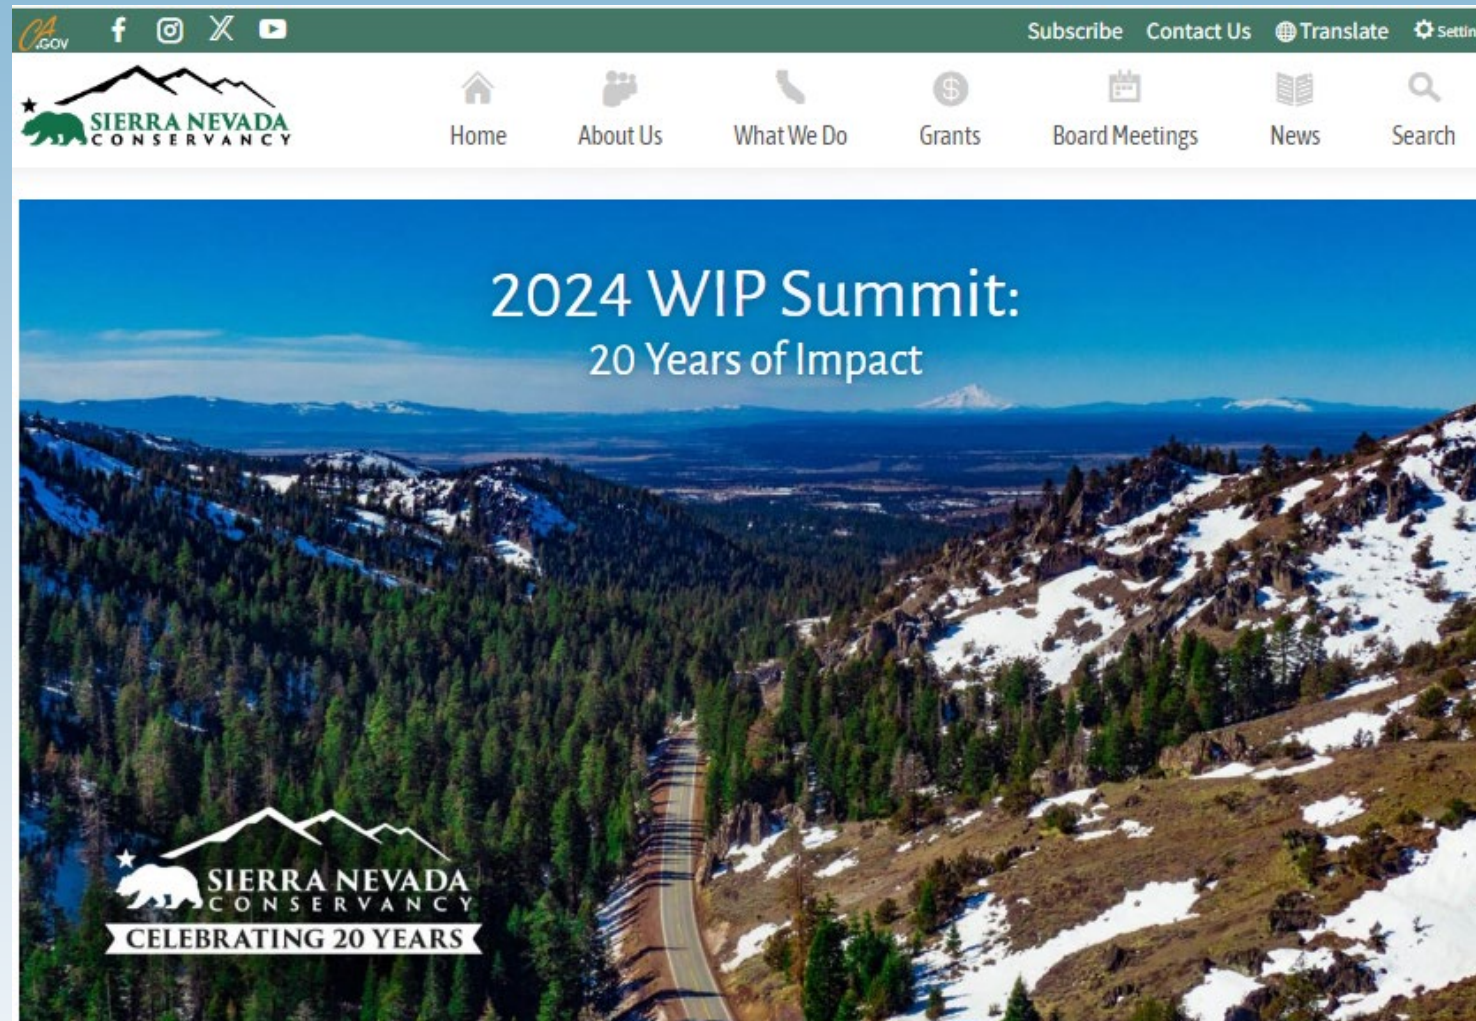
CA.GOV

Subscribe Contact Us Translate Settin

SIERRA NEVADA CONSERVANCY

Home About Us What We Do Grants Board Meetings News Search

2024 WIP Summit:
20 Years of Impact

SIERRA NEVADA CONSERVANCY
CELEBRATING 20 YEARS